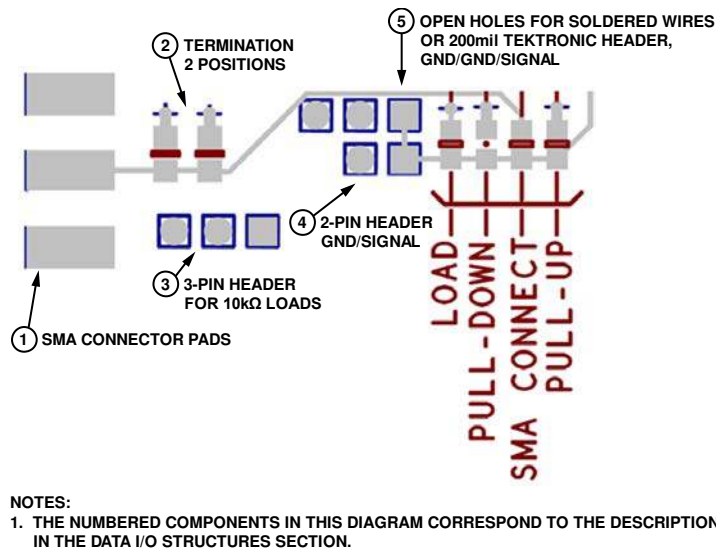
5 OPEN HOLES FOR SOLDERED WIRES OR 200mil TEKTRONIC HEADER, GND/GND/SIGNAL

2 TERMINATION 2 POSITIONS

4 2-PIN HEADER GND/SIGNAL

3 3-PIN HEADER FOR 10kΩ LOADS

1 SMA CONNECTOR PADS

LOAD

PULL-DOWN

SMA CONNECT

PULL-UP

NOTES:
1. THE NUMBERED COMPONENTS IN THIS DIAGRAM CORRESPOND TO THE DESCRIPTION IN THE DATA I/O STRUCTURES SECTION.